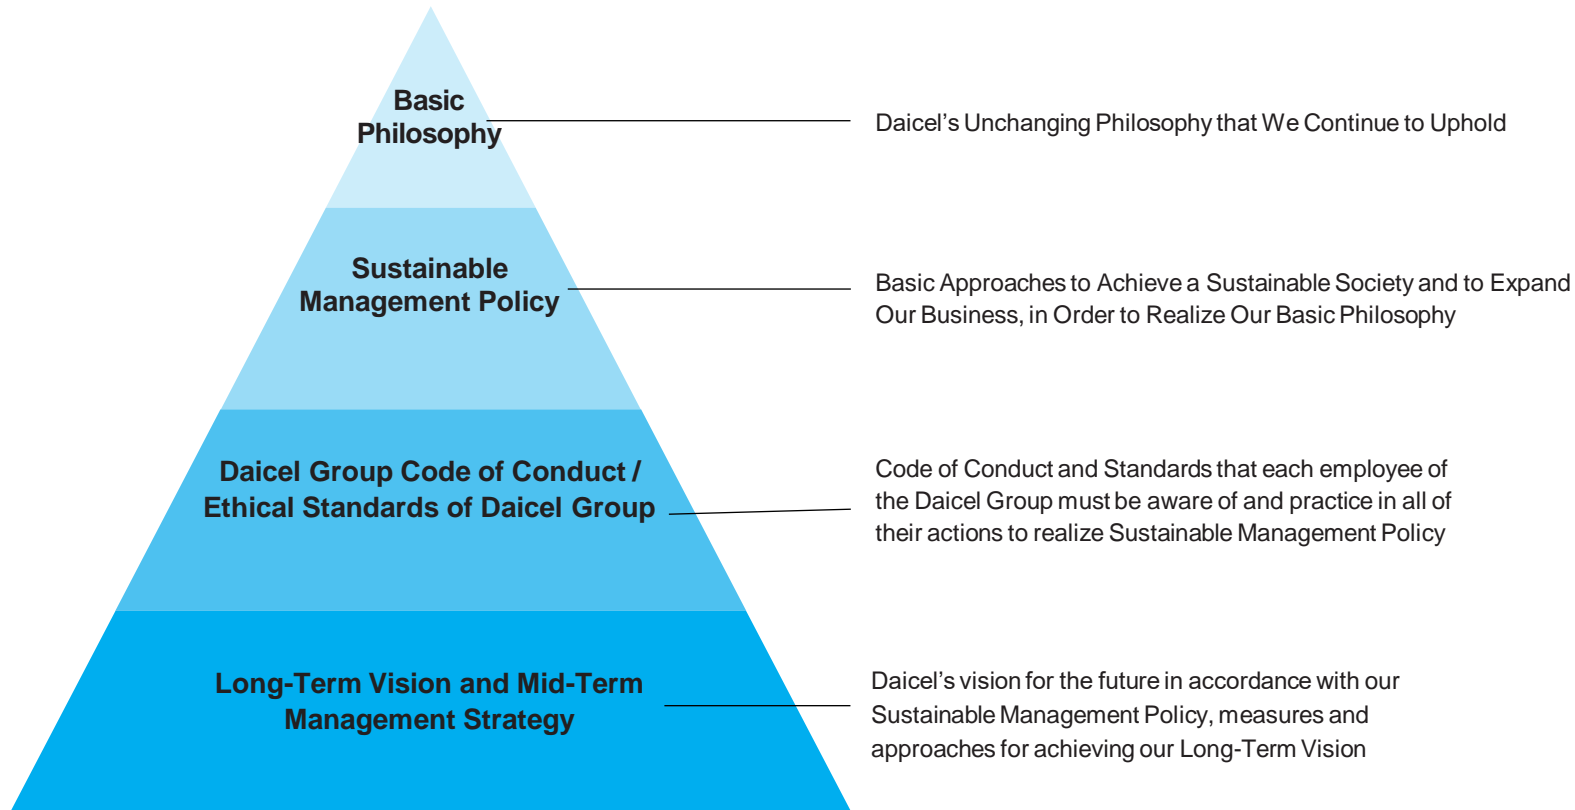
Basic Philosophy

Daicel’s Unchanging Philosophy that We Continue to Uphold

Sustainable Management Policy

Basic Approaches to Achieve a Sustainable Society and to Expand Our Business, in Order to Realize Our Basic Philosophy

Daicel Group Code of Conduct / Ethical Standards of Daicel Group

Code of Conduct and Standards that each employee of the Daicel Group must be aware of and practice in all of their actions to realize Sustainable Management Policy

Long-Term Vision and Mid-Term Management Strategy

Daicel’s vision for the future in accordance with our Sustainable Management Policy, measures and approaches for achieving our Long-Term Vision